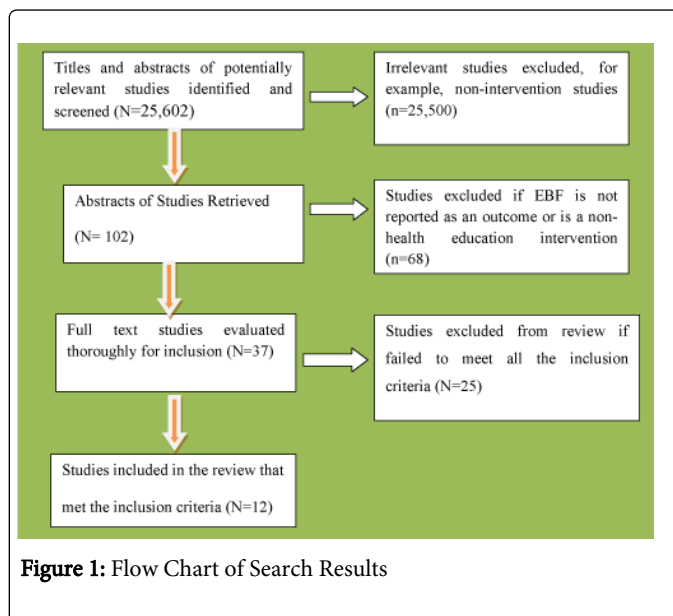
Titles and abstracts of potentially relevant studies identified and screened (N=25,602)

Irrelevant studies excluded, for example, non-intervention studies (n=25,500)

Abstracts of Studies Retrieved

(N= 102)

Studies excluded if EBF is not reported as an outcome or is a non-health education intervention (n=68)

Full text studies evaluated thoroughly for inclusion (N=37)

Studies excluded from review if failed to meet all the inclusion criteria (N=25)

Studies included in the review that met the inclusion criteria (N=12)

Figure 1: Flow Chart of Search Results